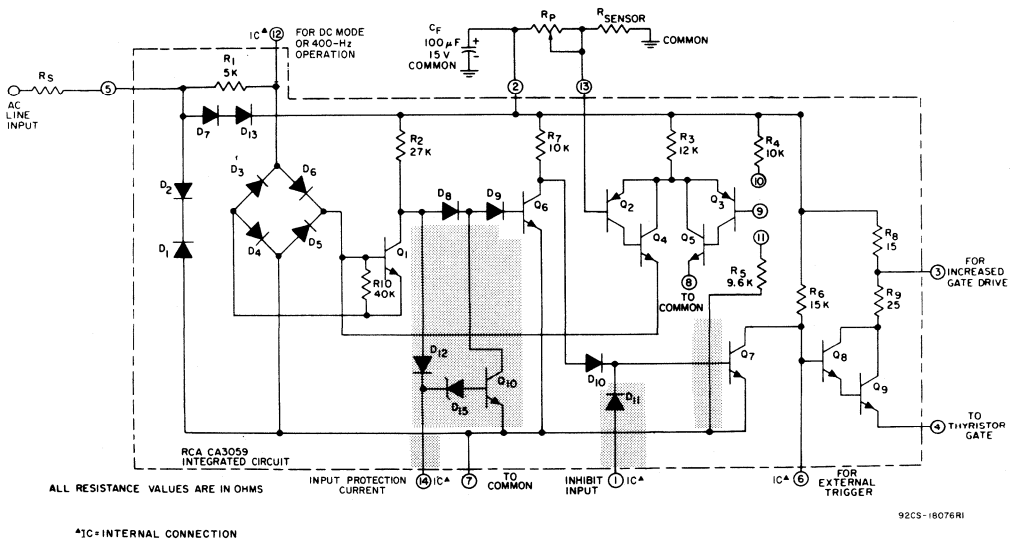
IC▲ 12 FOR DC MODE OR 400-Hz OPERATION

$C_F$ 100 µF 15 V COMMON

$R_P$

$R_{SENSOR}$

COMMON

$R_S$

AC LINE INPUT

5

$R_1$ 5K

2

13

$D_7$

$D_{13}$

$R_2$ 27K

$R_7$ 10K

$R_3$ 12K

$R_4$ 10K

10

$D_3$

$D_6$

$D_2$

$D_1$

$D_4$

$D_5$

$D_8$

$D_9$

$Q_6$

$Q_2$

$Q_3$

9

$Q_4$

$Q_5$

$Q_1$

$R_{10}$ 40K

8 TO COMMON

11

$R_5$ 9.6 K

$R_8$ 15

3 FOR INCREASED GATE DRIVE

$R_9$ 25

$R_6$ 15K

$D_{12}$

$D_{15}$

$Q_{10}$

$D_{10}$

$D_{11}$

$Q_7$

$Q_8$

$Q_9$

4 TO THYRISTOR GATE

RCA CA3059 INTEGRATED CIRCUIT

ALL RESISTANCE VALUES ARE IN OHMS

INPUT PROTECTION CURRENT

14 IC▲

7 TO COMMON

INHIBIT INPUT

1 IC▲

IC▲ 6

FOR EXTERNAL TRIGGER

92CS-18076RI

▲IC=INTERNAL CONNECTION